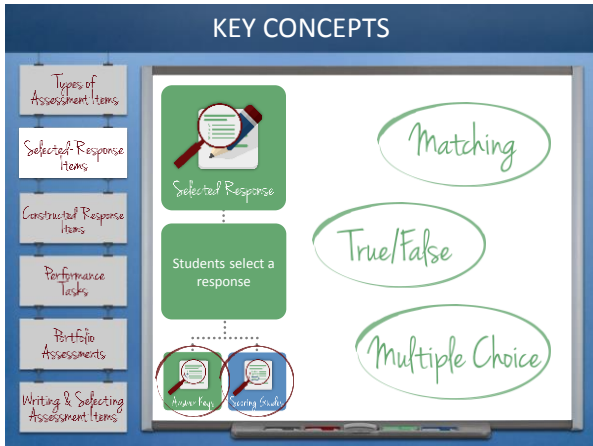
KEY CONCEPTS

Types of Assessment Items

Selected-Response Items

Constructed Response Items

Performance Tasks

Portfolio Assessments

Writing & Selecting Assessment Items

Selected Response

Students select a response

Answer Keys

Scoring Guides

Matching

True/False

Multiple Choice